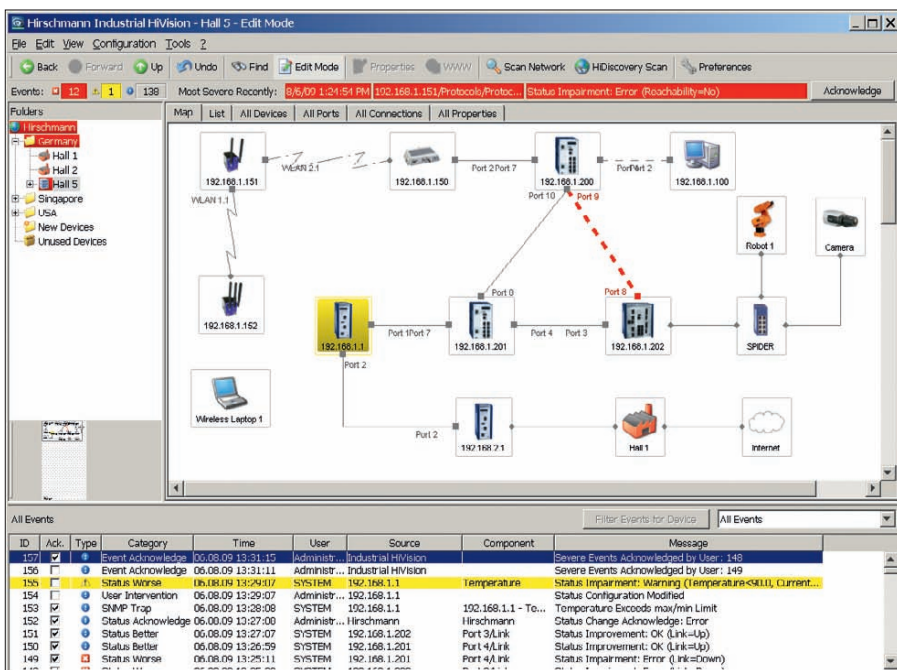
Hirschmann Industrial HiVision - Hall 5 - Edit Mode

File Edit View Configuration Tools ?

Back Forward Up Undo Find Edit Mode Properties WWW Scan Network HiDiscovery Scan Preferences

Events: 12 1 138 Most Severe Recently: 8/6/09 1:24:54 PM 192.168.1.151/Protocols/Protoc... Status Impairment: Error (Reachability=No) Acknowledge

Folders
Hirschmann
Germany
Hall 1
Hall 2
Hall 5
Singapore
USA
New Devices
Unused Devices

Map List All Devices All Ports All Connections All Properties

192.168.1.151 WLAN 2.1 192.168.1.150 Port 2 Port 7 192.168.1.200 Port Port 2 192.168.1.100
WLAN 1.1 Port 10 Port 9
Robot 1 Camera
192.168.1.152 Port 0
Port 8
192.168.1.1 Port 1 Port 7 192.168.1.201 Port 4 Port 3 192.168.1.202 SPIDER
Port 2
Wireless Laptop 1
Port 2 192.168.2.1 Hall 1 Internet

All Events Filter Events for Device All Events

| ID | Ack. | Type | Category | Time | User | Source | Component | Message |
|---|---|---|---|---|---|---|---|---|
| 157 | | | Event Acknowledge | 06.08.09 13:31:15 | Administr... | Industrial HiVision | | Severe Events Acknowledged by User: 148 |
| 156 | | | Event Acknowledge | 06.08.09 13:31:11 | Administr... | Industrial HiVision | | Severe Events Acknowledged by User: 149 |
| 155 | | | Status Worse | 06.08.09 13:29:07 | SYSTEM | 192.168.1.1 | Temperature | Status Impairment: Warning (Temperature<90.0, Current... |
| 154 | | | User Intervention | 06.08.09 13:29:07 | Administr... | 192.168.1.1 | | Status Configuration Modified |
| 153 | | | SNMP Trap | 06.08.09 13:28:08 | SYSTEM | 192.168.1.1 | 192.168.1.1 - To... | Temperature Exceeds max/min Limit |
| 152 | | | Status Acknowledge | 06.08.09 13:27:00 | Administr... | Hirschmann | Hirschmann | Status Change Acknowledge: Error |
| 151 | | | Status Better | 06.08.09 13:27:07 | SYSTEM | 192.168.1.202 | Port 3/Link | Status Improvement: OK (Link=Up) |
| 150 | | | Status Better | 06.08.09 13:26:59 | SYSTEM | 192.168.1.201 | Port 4/Link | Status Improvement: OK (Link=Up) |
| 149 | | | Status Worse | 06.08.09 13:25:11 | SYSTEM | 192.168.1.201 | Port 4/Link | Status Impairment: Error (Link=Down) |